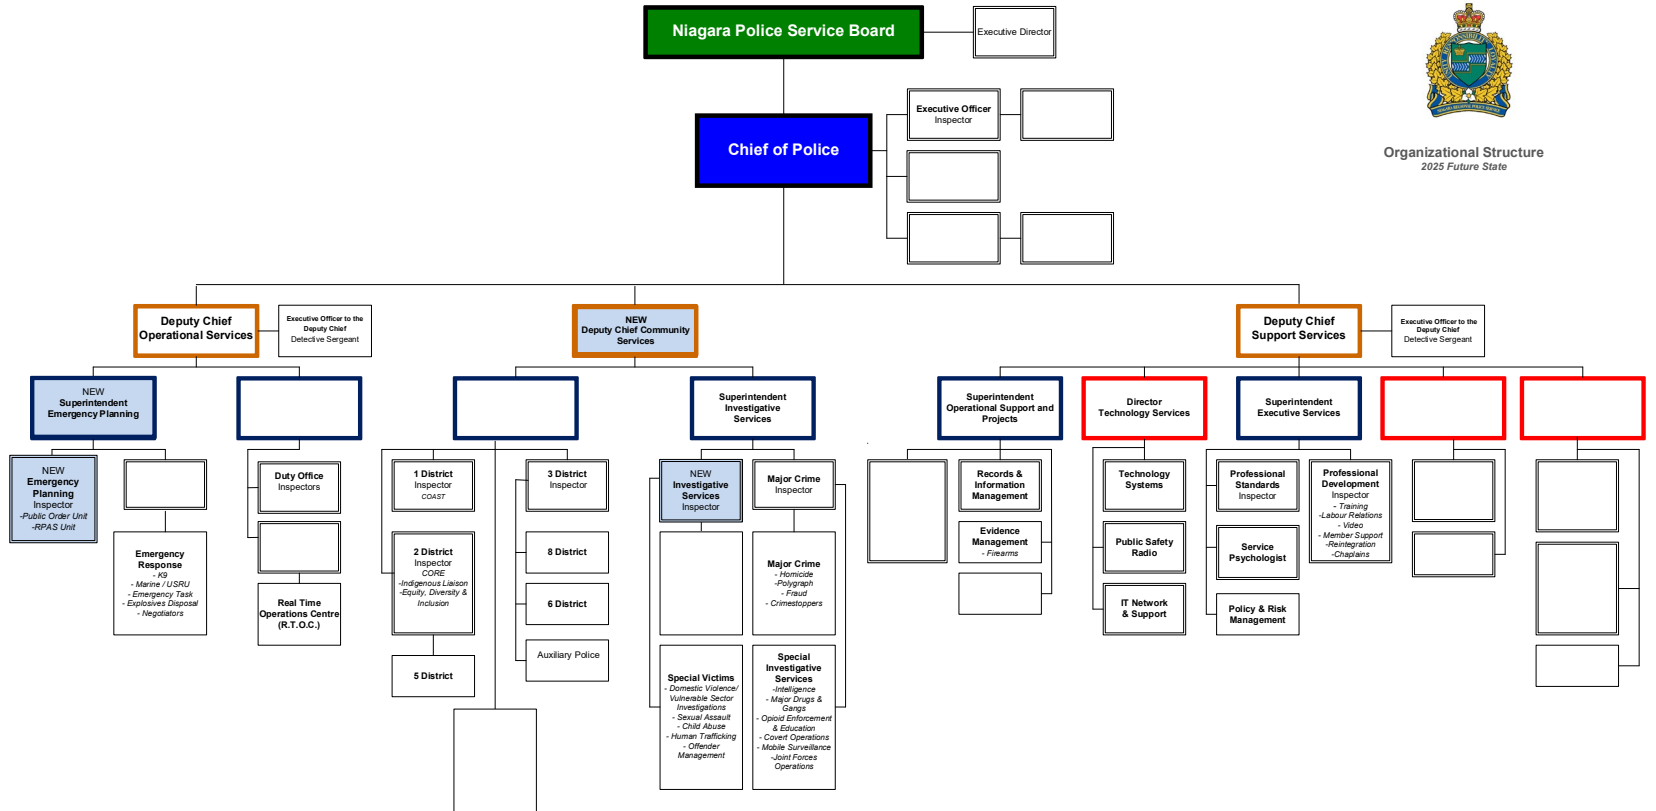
Niagara Police Service Board

Executive Director

Organizational Structure
2025 Future State

Chief of Police

Executive Officer
Inspector

Deputy Chief
Operational Services

Executive Officer to the Deputy Chief
Detective Sergeant

NEW
Deputy Chief Community Services

Deputy Chief
Support Services

Executive Officer to the Deputy Chief
Detective Sergeant

NEW
Superintendent
Emergency Planning

NEW
Emergency Planning
Inspector
-Public Order Unit
-RPAS Unit

Emergency Response
- K9
- Marine / USRU
- Emergency Task
- Explosives Disposal
- Negotiators

Duty Office
Inspectors

Real Time Operations Centre (R.T.O.C.)

1 District
Inspector
COAST

2 District
Inspector
CORE
-Indigenous Liaison
-Equity, Diversity & Inclusion

5 District

3 District
Inspector

8 District

6 District

Auxiliary Police

Superintendent
Investigative Services

NEW
Investigative Services
Inspector

Major Crime
Inspector

Major Crime
- Homicide
-Polygraph
- Fraud
- Crimestoppers

Special Victims
- Domestic Violence/ Vulnerable Sector Investigations
- Sexual Assault
- Child Abuse
- Human Trafficking
- Offender Management

Special Investigative Services
-Intelligence
- Major Drugs & Gangs
- Opioid Enforcement & Education
- Covert Operations
- Mobile Surveillance
-Joint Forces Operations

Superintendent
Operational Support and Projects

Records & Information Management

Evidence Management
- Firearms

Director
Technology Services

Technology Systems

Public Safety Radio

IT Network & Support

Superintendent
Executive Services

Professional Standards
Inspector

Service Psychologist

Policy & Risk Management

Professional Development
Inspector
- Training
-Labour Relations
- Video
- Member Support
-Reintegration
-Chaplains